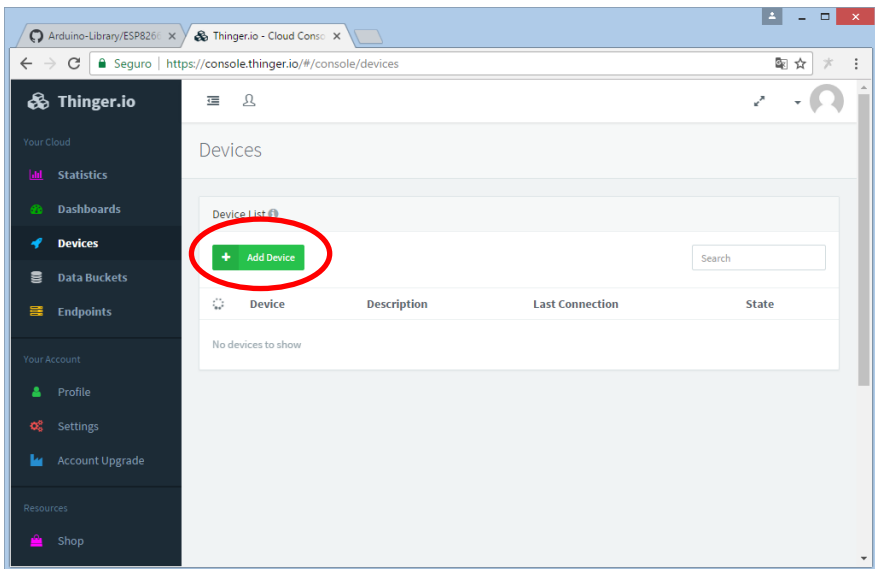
Arduino-Library/ESP826
Thinger.io - Cloud Conso
Seguro | https://console.thinger.io/#/console/devices

Thinger.io

Your Cloud
Statistics
Dashboards
Devices
Data Buckets
Endpoints

Your Account
Profile
Settings
Account Upgrade

Resources
Shop

Devices

Device List
Add Device
Search

| Device | Description | Last Connection | State |
|---|---|---|---|

No devices to show